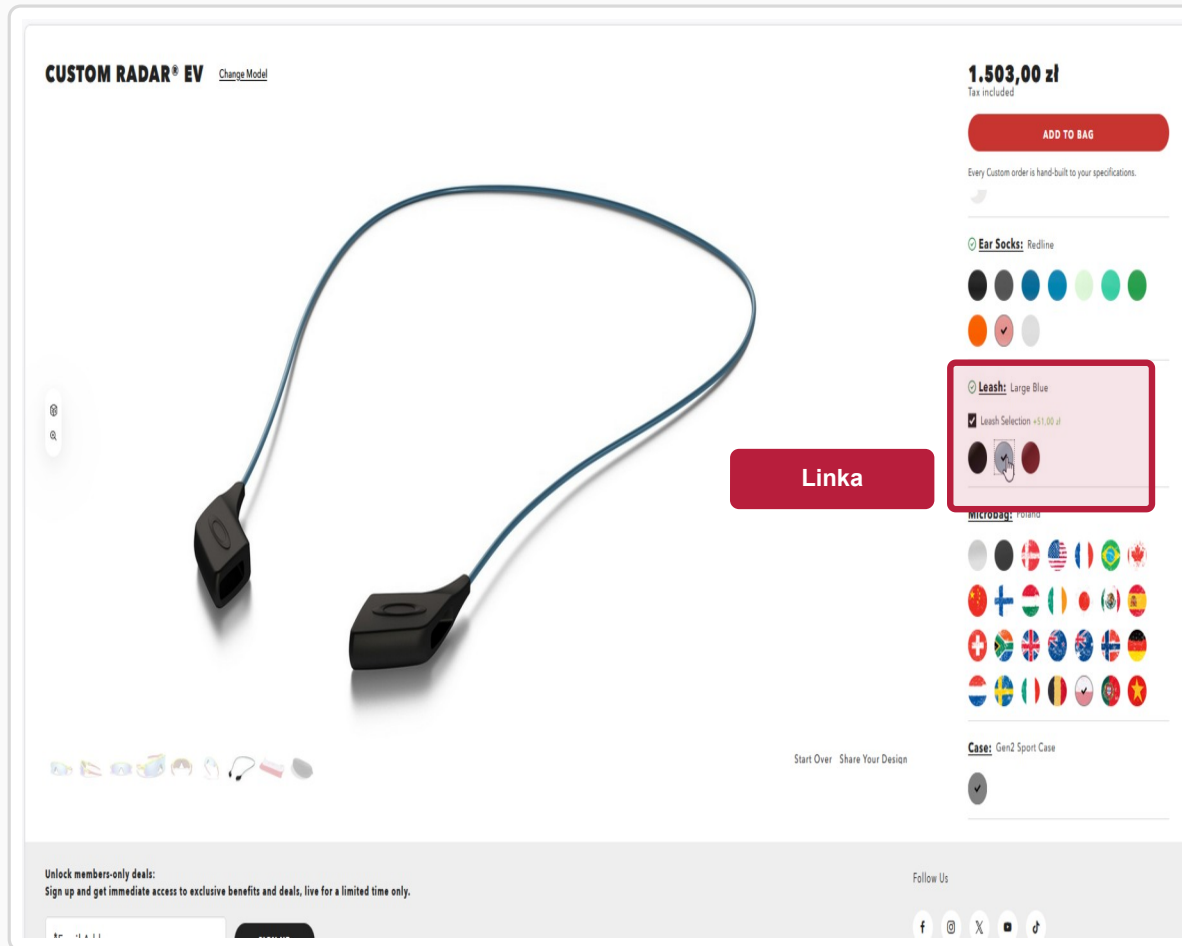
CUSTOM RADAR® EV Change Model

1.503,00 zł
Tax included

ADD TO BAG

Every Custom order is hand-built to your specifications.

Ear Socks: Redline

Leash: Large Blue

Leash Selection +51,00 zł

Linka

Microbag: Poland

Case: Gen2 Sport Case

Start Over Share Your Design

Unlock members-only deals:
Sign up and get immediate access to exclusive benefits and deals, live for a limited time only.

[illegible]

Follow Us